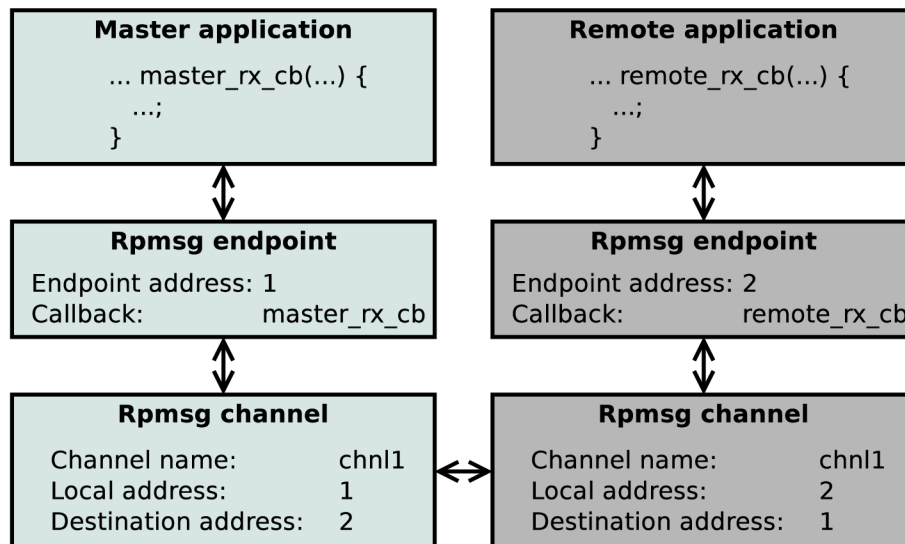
Master application
... master_rx_cb(...) {
...;
}

Remote application
... remote_rx_cb(...) {
...;
}

Rpmsg endpoint
Endpoint address: 1
Callback: master_rx_cb

Rpmsg endpoint
Endpoint address: 2
Callback: remote_rx_cb

Rpmsg channel
Channel name: chnl1
Local address: 1
Destination address: 2

Rpmsg channel
Channel name: chnl1
Local address: 2
Destination address: 1